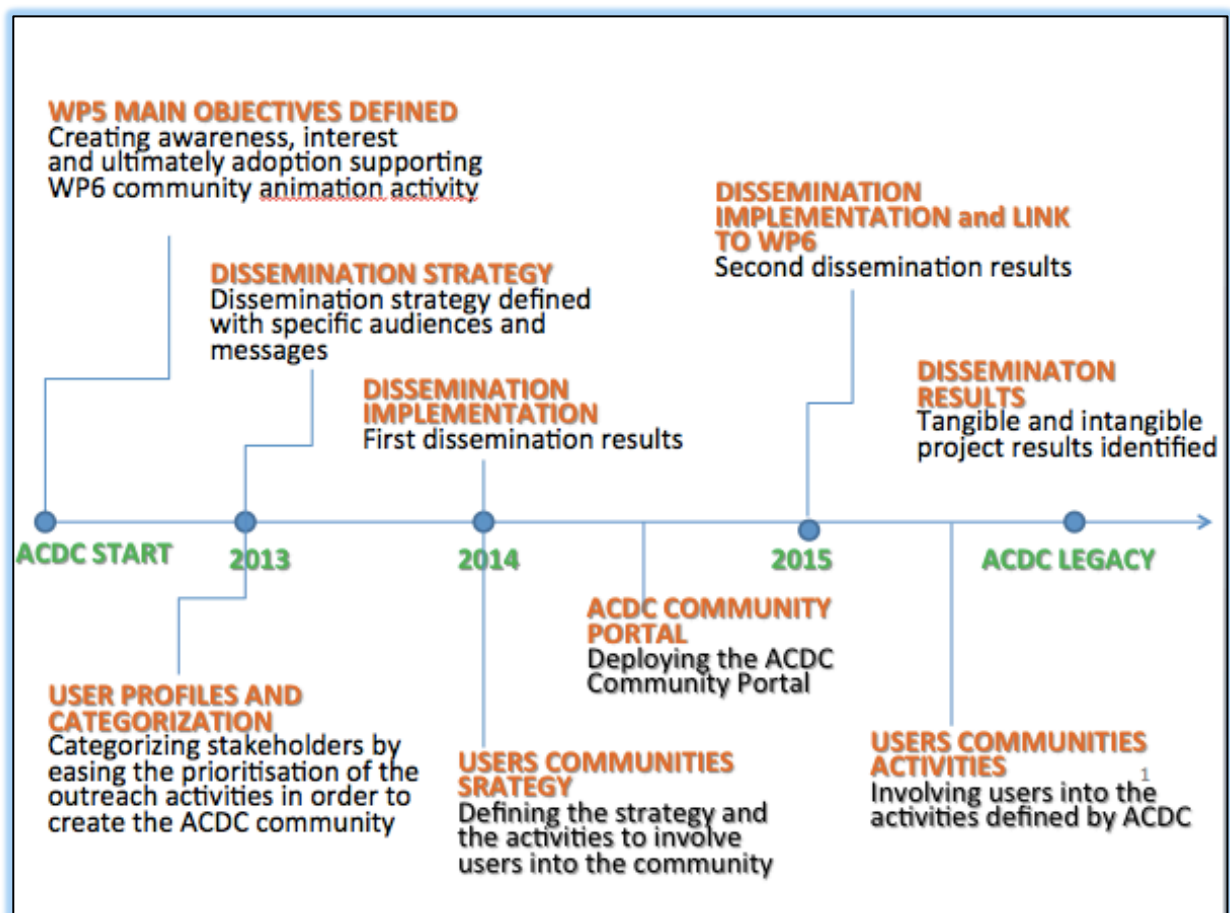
WP5 MAIN OBJECTIVES DEFINED
Creating awareness, interest and ultimately adoption supporting WP6 community animation activity

DISSEMINATION STRATEGY
Dissemination strategy defined with specific audiences and messages

DISSEMINATION IMPLEMENTATION
First dissemination results

DISSEMINATION IMPLEMENTATION and LINK TO WP6
Second dissemination results

DISSEMINATON RESULTS
Tangible and intangible project results identified

ACDC START

2013

2014

2015

ACDC LEGACY

USER PROFILES AND CATEGORIZATION
Categorizing stakeholders by easing the prioritisation of the outreach activities in order to create the ACDC community

USERS COMMUNITIES SRATEGY
Defining the strategy and the activities to involve users into the community

ACDC COMMUNITY PORTAL
Deploying the ACDC Community Portal

USERS COMMUNITIES ACTIVITIES
Involving users into the activities defined by ACDC

1